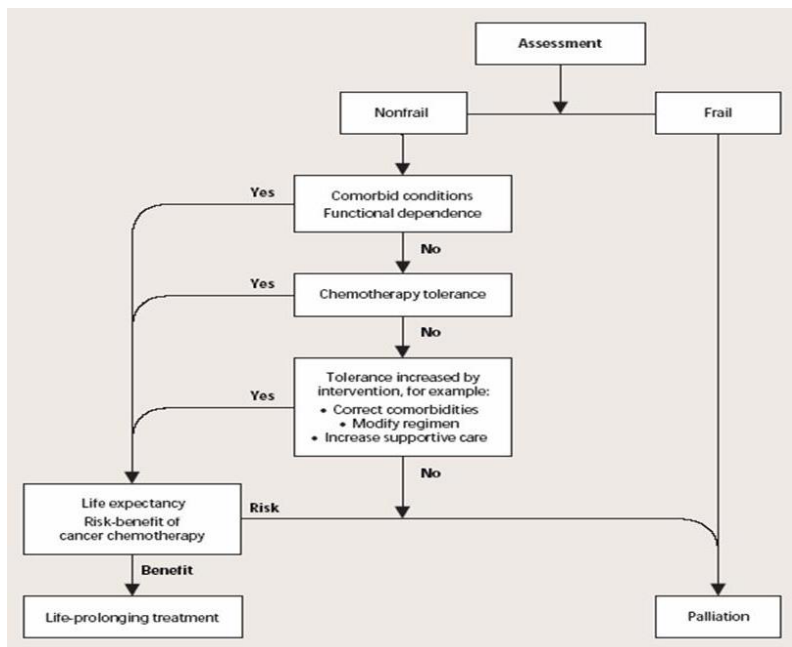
Assessment

Nonfrail

Frail

Yes

Comorbid conditions
Functional dependence

No

Yes

Chemotherapy tolerance

No

Yes

Tolerance increased by intervention, for example:
• Correct comorbidities
• Modify regimen
• Increase supportive care

No

Life expectancy
Risk-benefit of cancer chemotherapy

Risk

Benefit

Life-prolonging treatment

Palliation